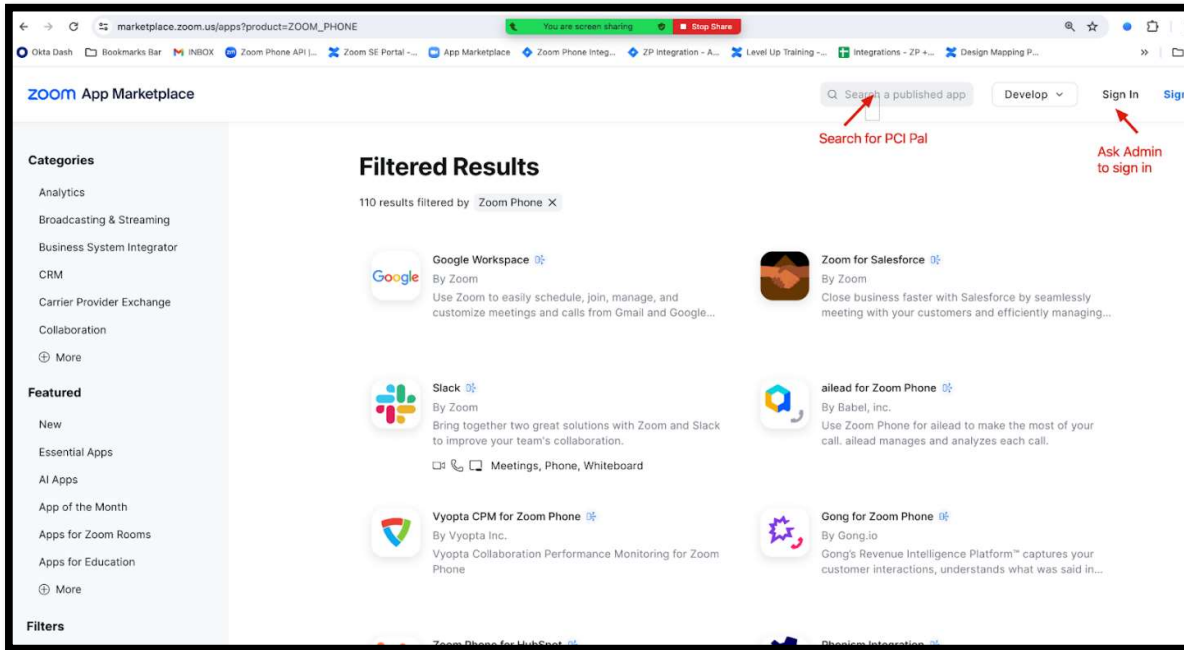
marketplace.zoom.us/apps?product=ZOOM_PHONE

You are screen sharing   Stop Share

Okta Dash   Bookmarks Bar   INBOX   Zoom Phone API |...   Zoom SE Portal -...   App Marketplace   Zoom Phone Integ...   ZP Integration - A...   Level Up Training -...   Integrations - ZP +...   Design Mapping P...   »

zoom App Marketplace

Search a published app   Develop   Sign In   Sig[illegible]

Search for PCI Pal

Ask Admin to sign in

Categories
Analytics
Broadcasting & Streaming
Business System Integrator
CRM
Carrier Provider Exchange
Collaboration
More

Featured
New
Essential Apps
AI Apps
App of the Month
Apps for Zoom Rooms
Apps for Education
More

Filters

Filtered Results

110 results filtered by Zoom Phone

Google Workspace
By Zoom
Use Zoom to easily schedule, join, manage, and customize meetings and calls from Gmail and Google...

Zoom for Salesforce
By Zoom
Close business faster with Salesforce by seamlessly meeting with your customers and efficiently managing...

Slack
By Zoom
Bring together two great solutions with Zoom and Slack to improve your team's collaboration.
Meetings, Phone, Whiteboard

ailead for Zoom Phone
By Babel, inc.
Use Zoom Phone for ailead to make the most of your call. ailead manages and analyzes each call.

Vyopta CPM for Zoom Phone
By Vyopta Inc.
Vyopta Collaboration Performance Monitoring for Zoom Phone

Gong for Zoom Phone
By Gong.io
Gong's Revenue Intelligence Platform™ captures your customer interactions, understands what was said in...

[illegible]